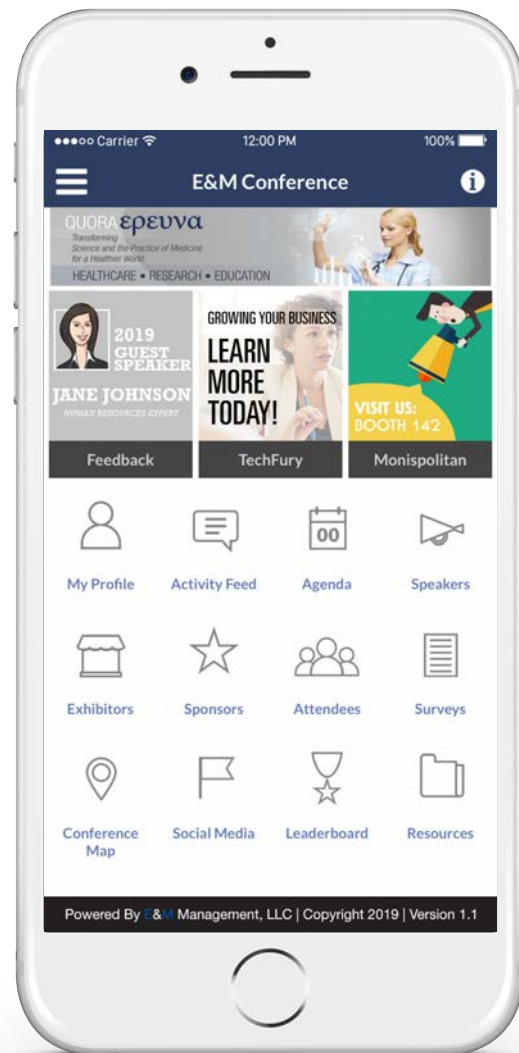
●●●○○ Carrier
12:00 PM
100%

E&M Conference

QUORA ερευνα
Transforming Science and the Practice of Medicine for a Healthier World.
HEALTHCARE • RESEARCH • EDUCATION

2019 GUEST SPEAKER
JANE JOHNSON
HUMAN RESOURCES EXPERT
Feedback

GROWING YOUR BUSINESS
LEARN MORE TODAY!
TechFury

VISIT US: BOOTH 142
Monispolitan

00

My Profile
Activity Feed
Agenda
Speakers

Exhibitors
Sponsors
Attendees
Surveys

Conference Map
Social Media
Leaderboard
Resources

Powered By E&M Management, LLC | Copyright 2019 | Version 1.1